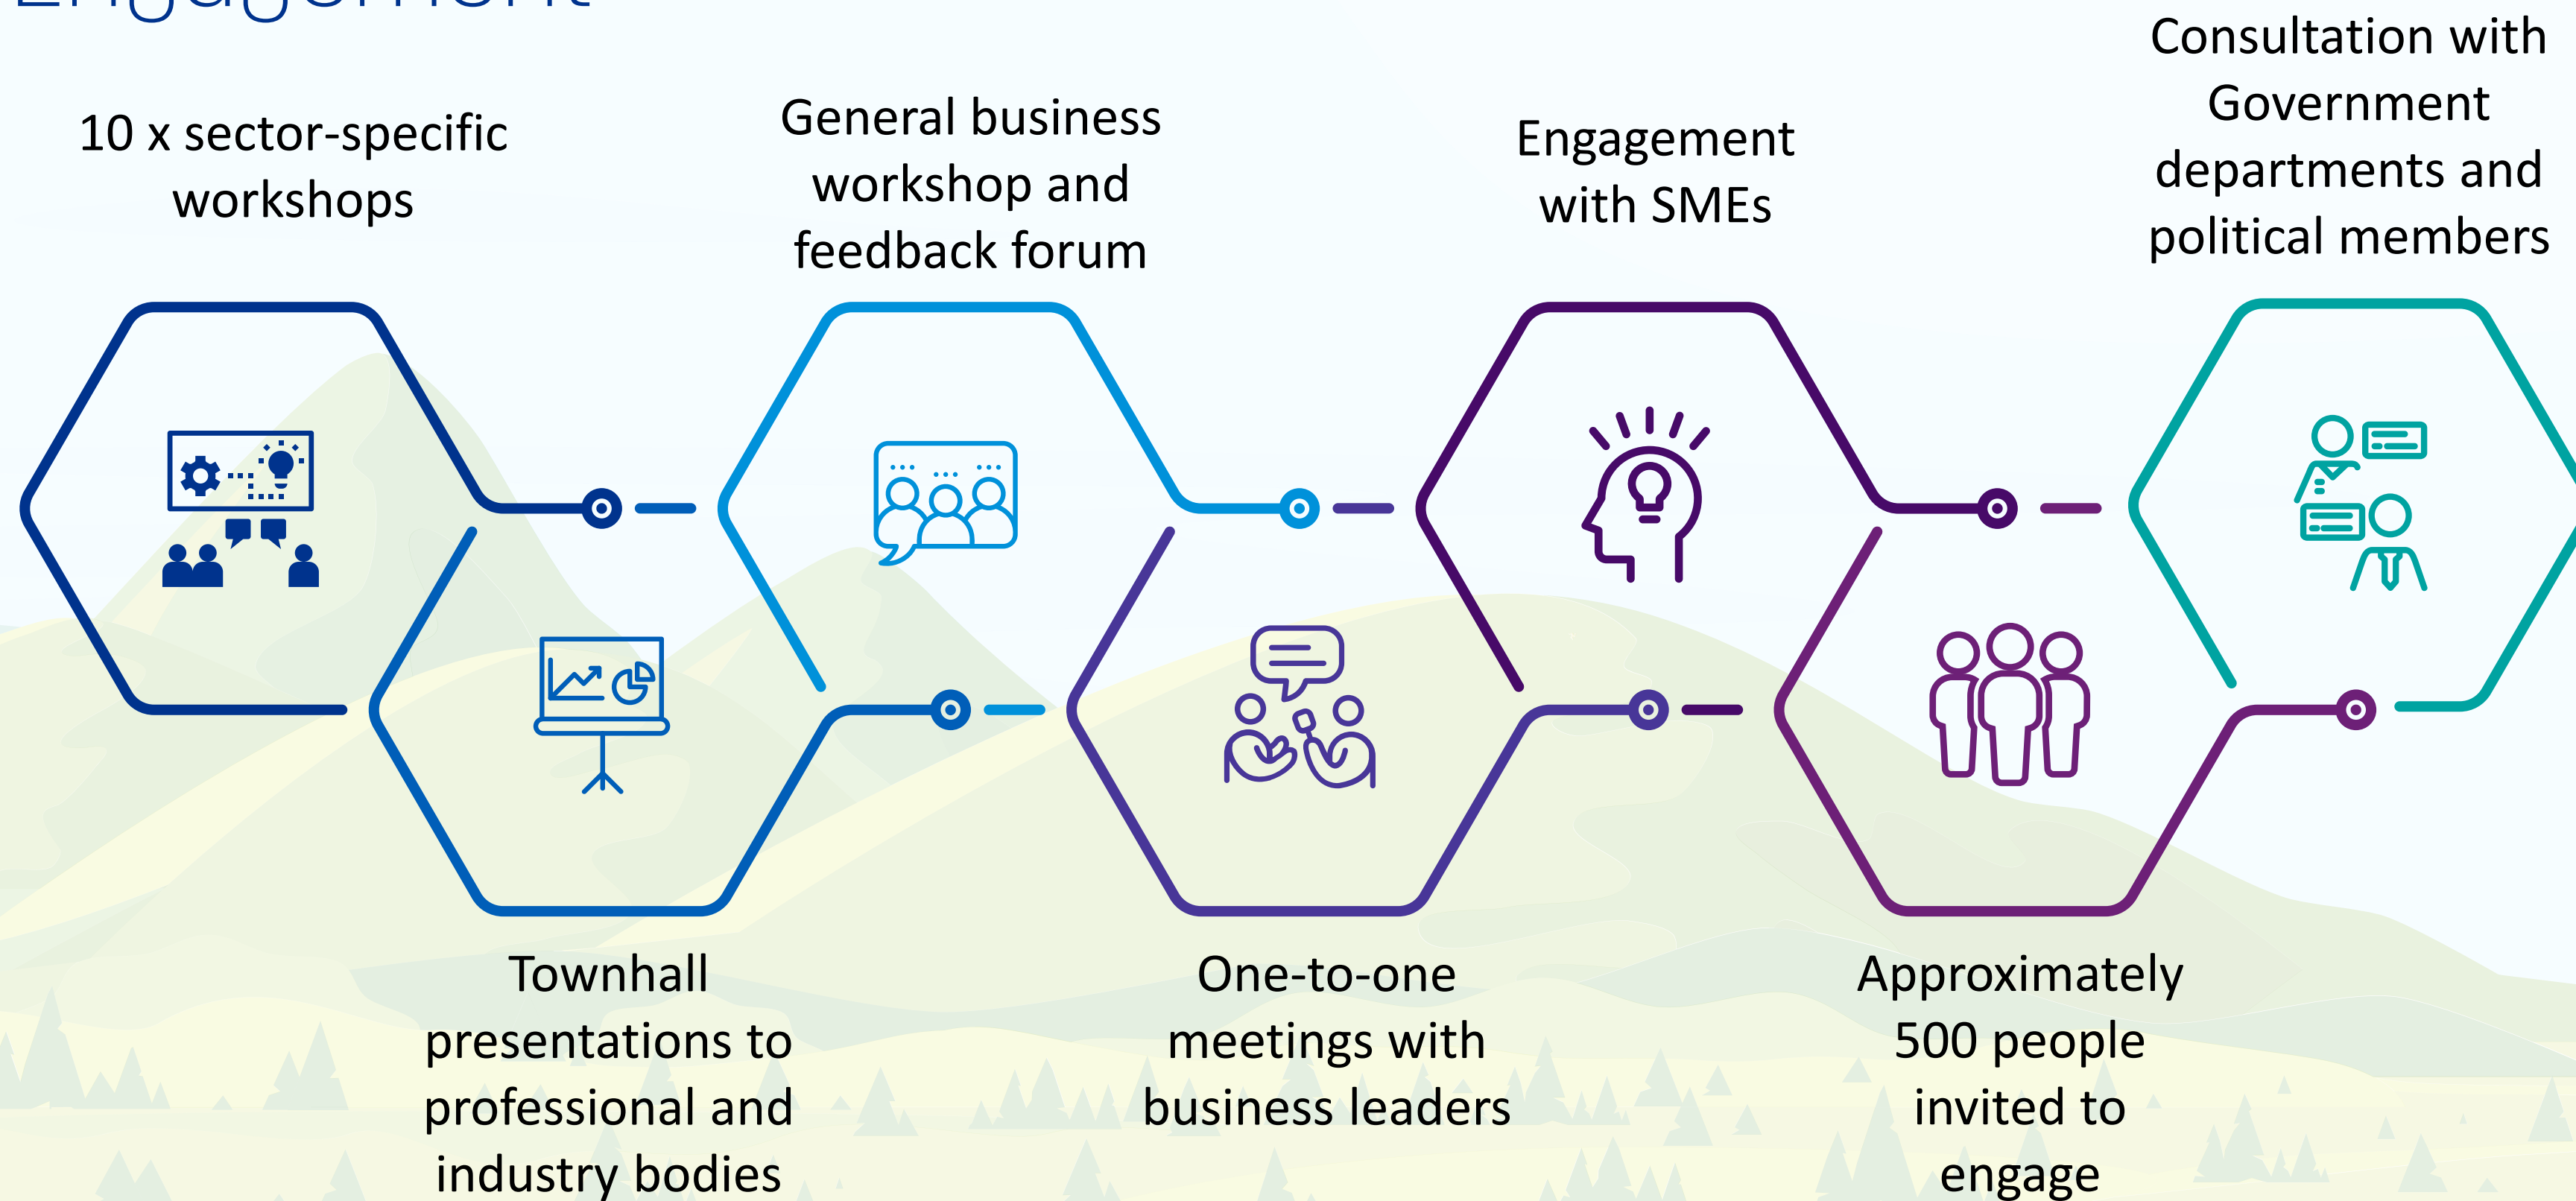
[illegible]

10 x sector-specific workshops

General business workshop and feedback forum

Engagement with SMEs

Consultation with Government departments and political members

Townhall presentations to professional and industry bodies

One-to-one meetings with business leaders

Approximately 500 people invited to engage